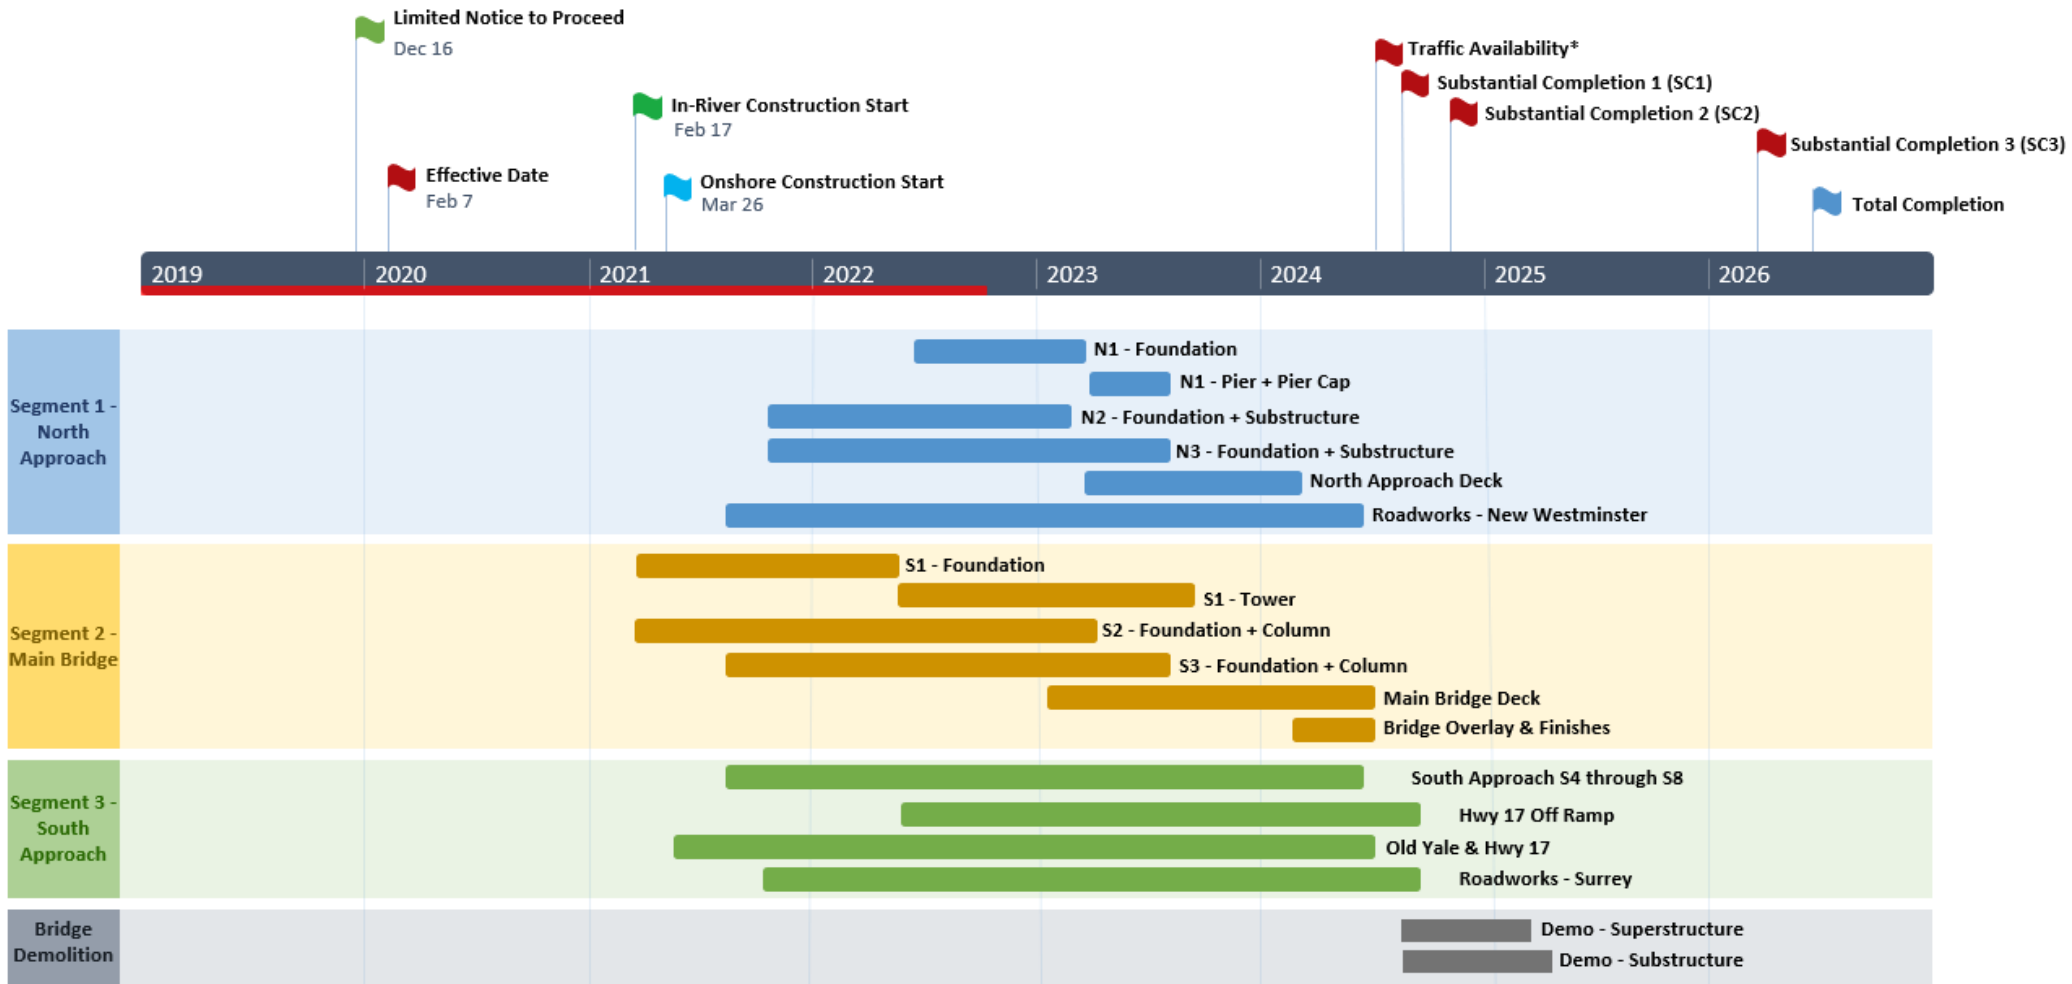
Limited Notice to Proceed
Dec 16

Effective Date
Feb 7

In-River Construction Start
Feb 17

Onshore Construction Start
Mar 26

Traffic Availability*

Substantial Completion 1 (SC1)

Substantial Completion 2 (SC2)

Substantial Completion 3 (SC3)

Total Completion

2019 2020 2021 2022 2023 2024 2025 2026

Segment 1 - North Approach

N1 - Foundation
N1 - Pier + Pier Cap
N2 - Foundation + Substructure
N3 - Foundation + Substructure
North Approach Deck
Roadworks - New Westminster

Segment 2 - Main Bridge

S1 - Foundation
S1 - Tower
S2 - Foundation + Column
S3 - Foundation + Column
Main Bridge Deck
Bridge Overlay & Finishes

Segment 3 - South Approach

South Approach S4 through S8
Hwy 17 Off Ramp
Old Yale & Hwy 17
Roadworks - Surrey

Bridge Demolition

Demo - Superstructure
Demo - Substructure